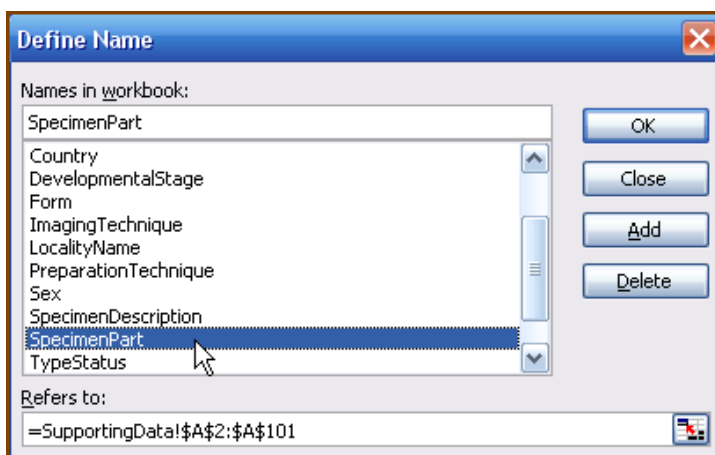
Define Name

Names in workbook:

SpecimenPart

Country
DevelopmentalStage
Form
ImagingTechnique
LocalityName
PreparationTechnique
Sex
SpecimenDescription
SpecimenPart
TypeStatus

OK

Close

Add

Delete

Refers to:

=SupportingData!$A$2:$A$101